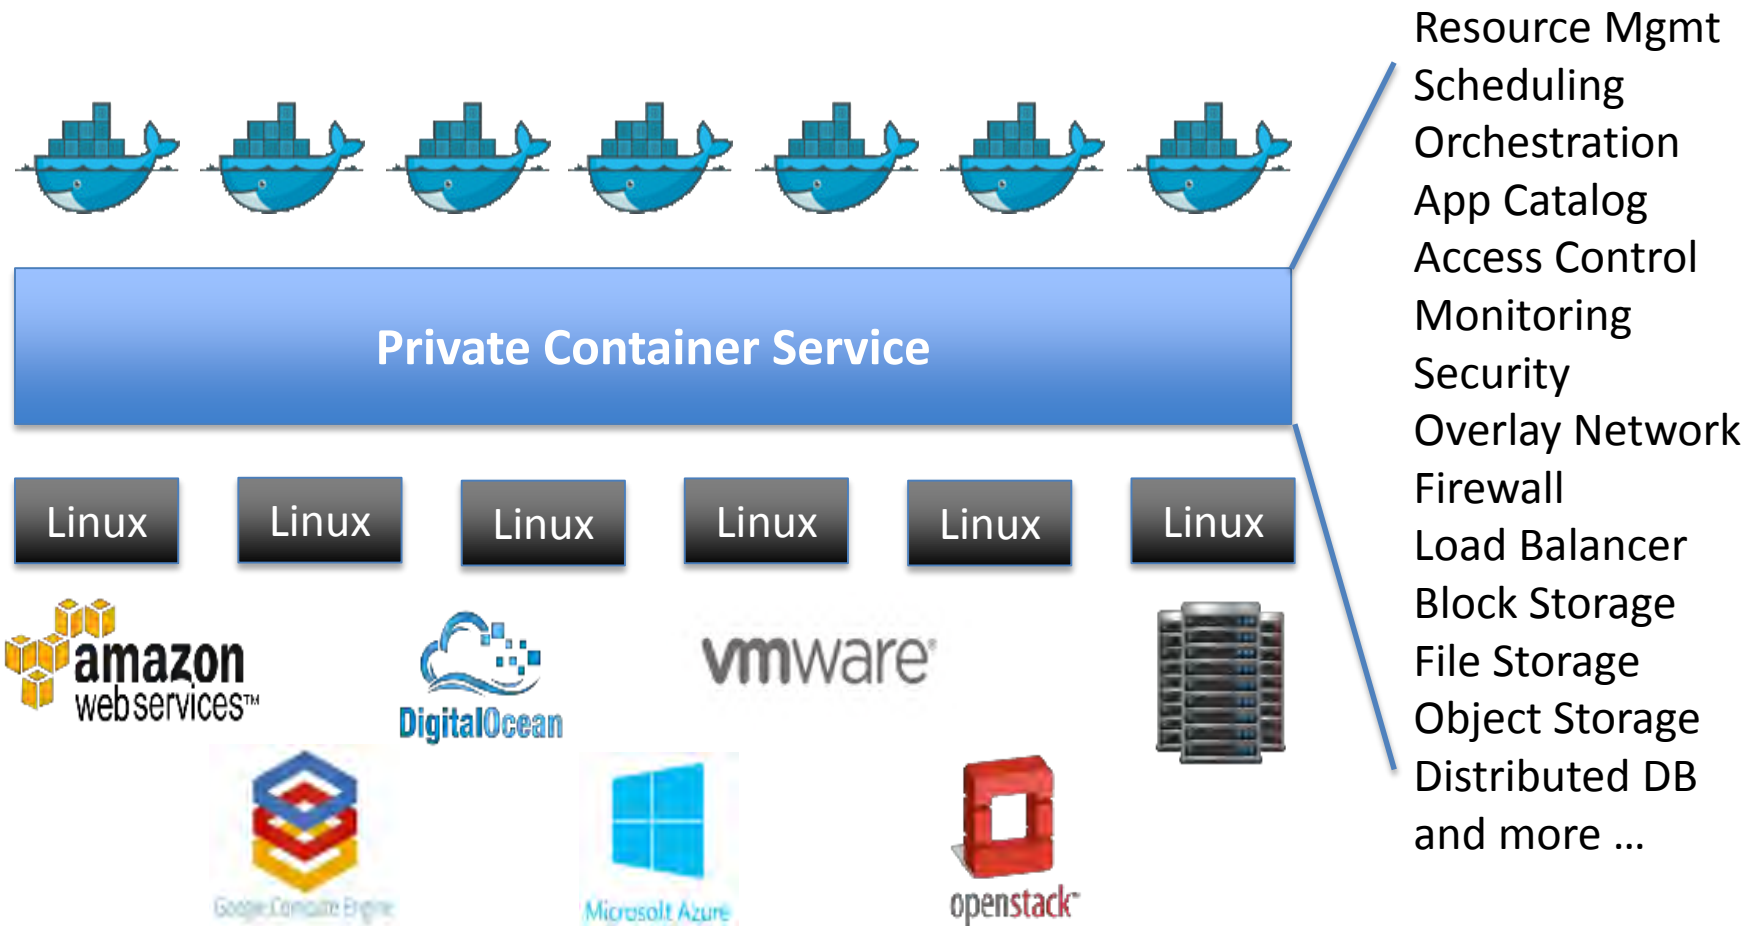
Private Container Service

Linux

Linux

Linux

Linux

Linux

Linux

amazon web services™

DigitalOcean

vmware®

Google Compute Engine

Microsoft Azure

openstack™

Resource Mgmt
Scheduling
Orchestration
App Catalog
Access Control
Monitoring
Security
Overlay Network
Firewall
Load Balancer
Block Storage
File Storage
Object Storage
Distributed DB
and more …